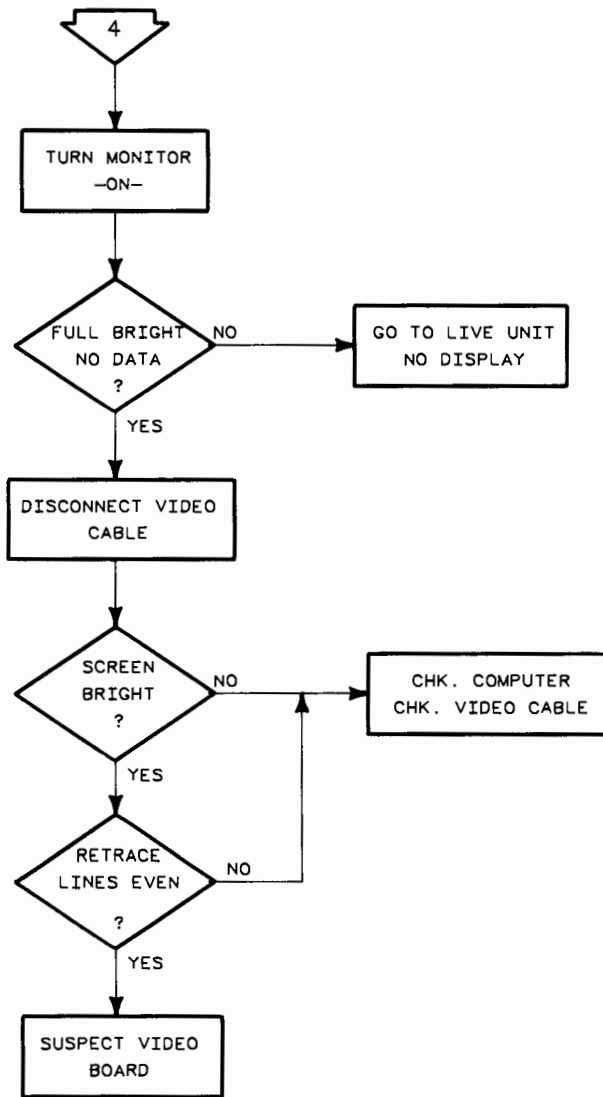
4

TURN MONITOR -ON-

FULL BRIGHT NO DATA ?

NO

GO TO LIVE UNIT NO DISPLAY

YES

DISCONNECT VIDEO CABLE

SCREEN BRIGHT ?

NO

CHK. COMPUTER CHK. VIDEO CABLE

YES

RETRACE LINES EVEN ?

NO

YES

SUSPECT VIDEO BOARD